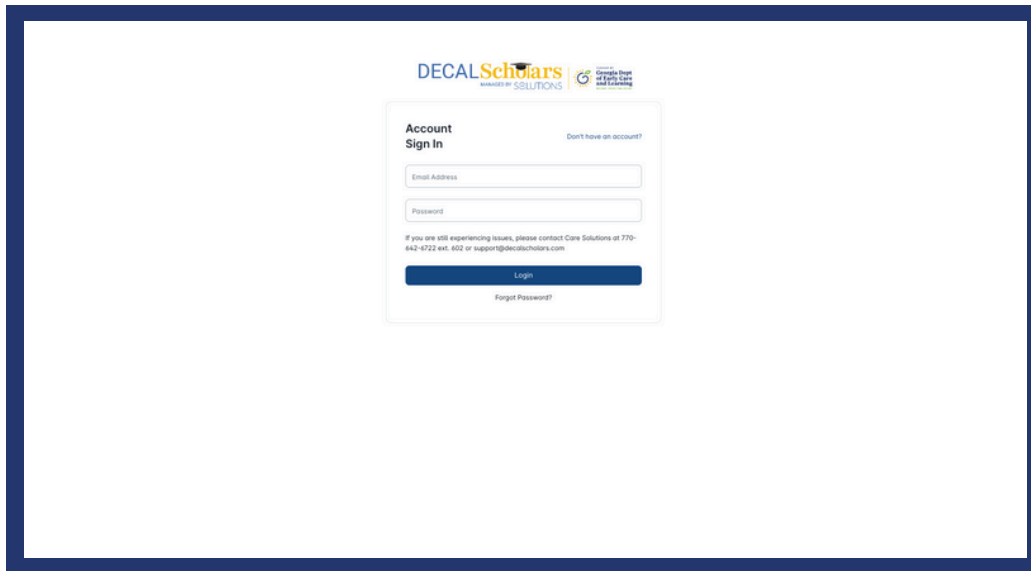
DECALScholars
MANAGED BY SOLUTIONS

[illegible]
Georgia Dept of Early Care and Learning
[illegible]

Account Sign In

Don't have an account?

Email Address

Password

If you are still experiencing issues, please contact Care Solutions at 770-642-6722 ext. 602 or support@decalscholars.com

Login

Forgot Password?